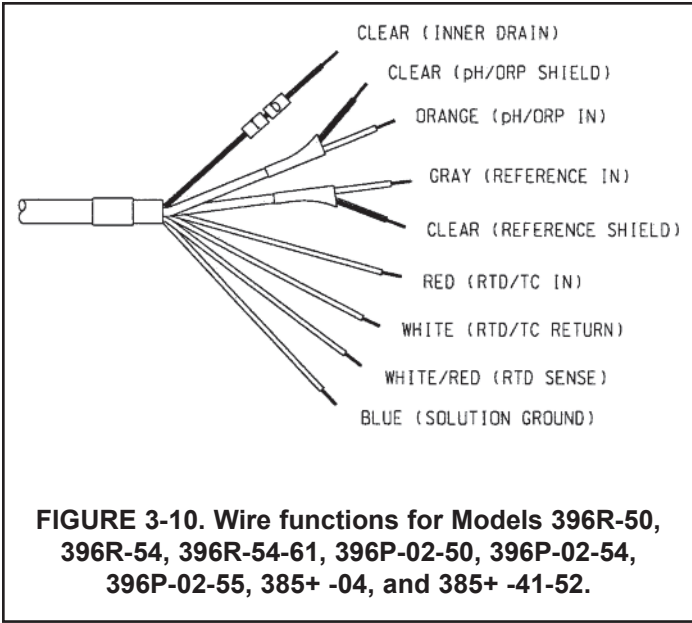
CLEAR (INNER DRAIN)

CLEAR (pH/ORP SHIELD)

ORANGE (pH/ORP IN)

GRAY (REFERENCE IN)

CLEAR (REFERENCE SHIELD)

RED (RTD/TC IN)

WHITE (RTD/TC RETURN)

WHITE/RED (RTD SENSE)

BLUE (SOLUTION GROUND)

FIGURE 3-10. Wire functions for Models 396R-50, 396R-54, 396R-54-61, 396P-02-50, 396P-02-54, 396P-02-55, 385+ -04, and 385+ -41-52.